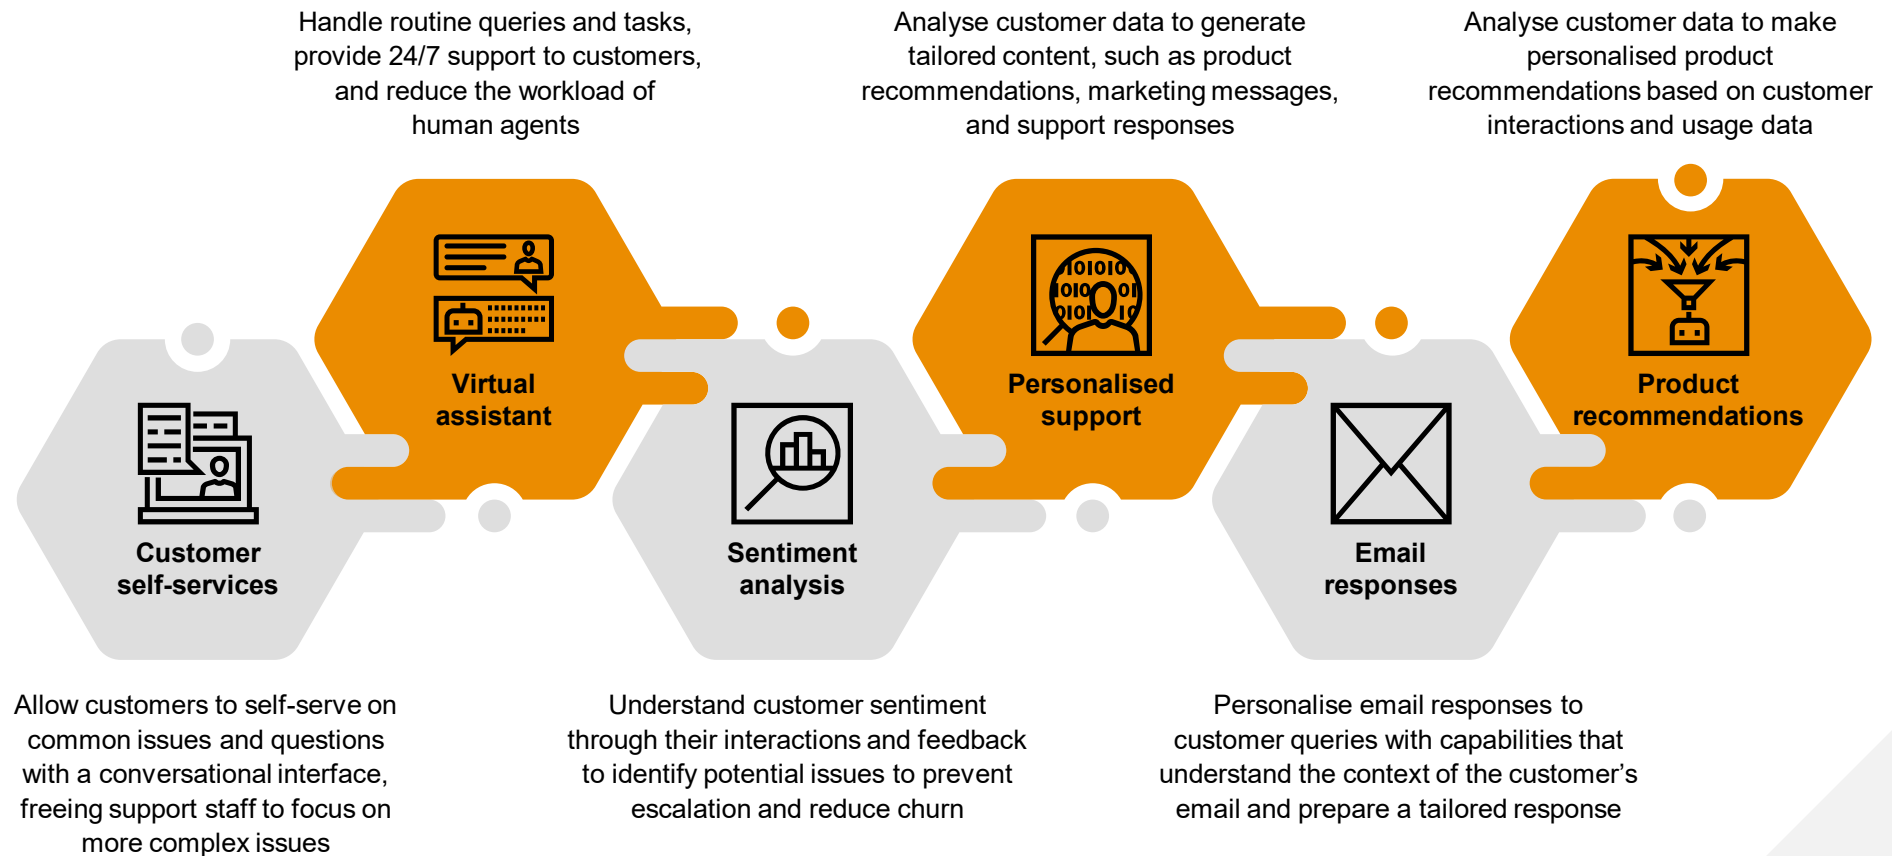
Handle routine queries and tasks, provide 24/7 support to customers, and reduce the workload of human agents

Analyse customer data to generate tailored content, such as product recommendations, marketing messages, and support responses

Analyse customer data to make personalised product recommendations based on customer interactions and usage data

Virtual assistant

Personalised support

Product recommendations

Customer self-services

Sentiment analysis

Email responses

Allow customers to self-serve on common issues and questions with a conversational interface, freeing support staff to focus on more complex issues

Understand customer sentiment through their interactions and feedback to identify potential issues to prevent escalation and reduce churn

Personalise email responses to customer queries with capabilities that understand the context of the customer's email and prepare a tailored response